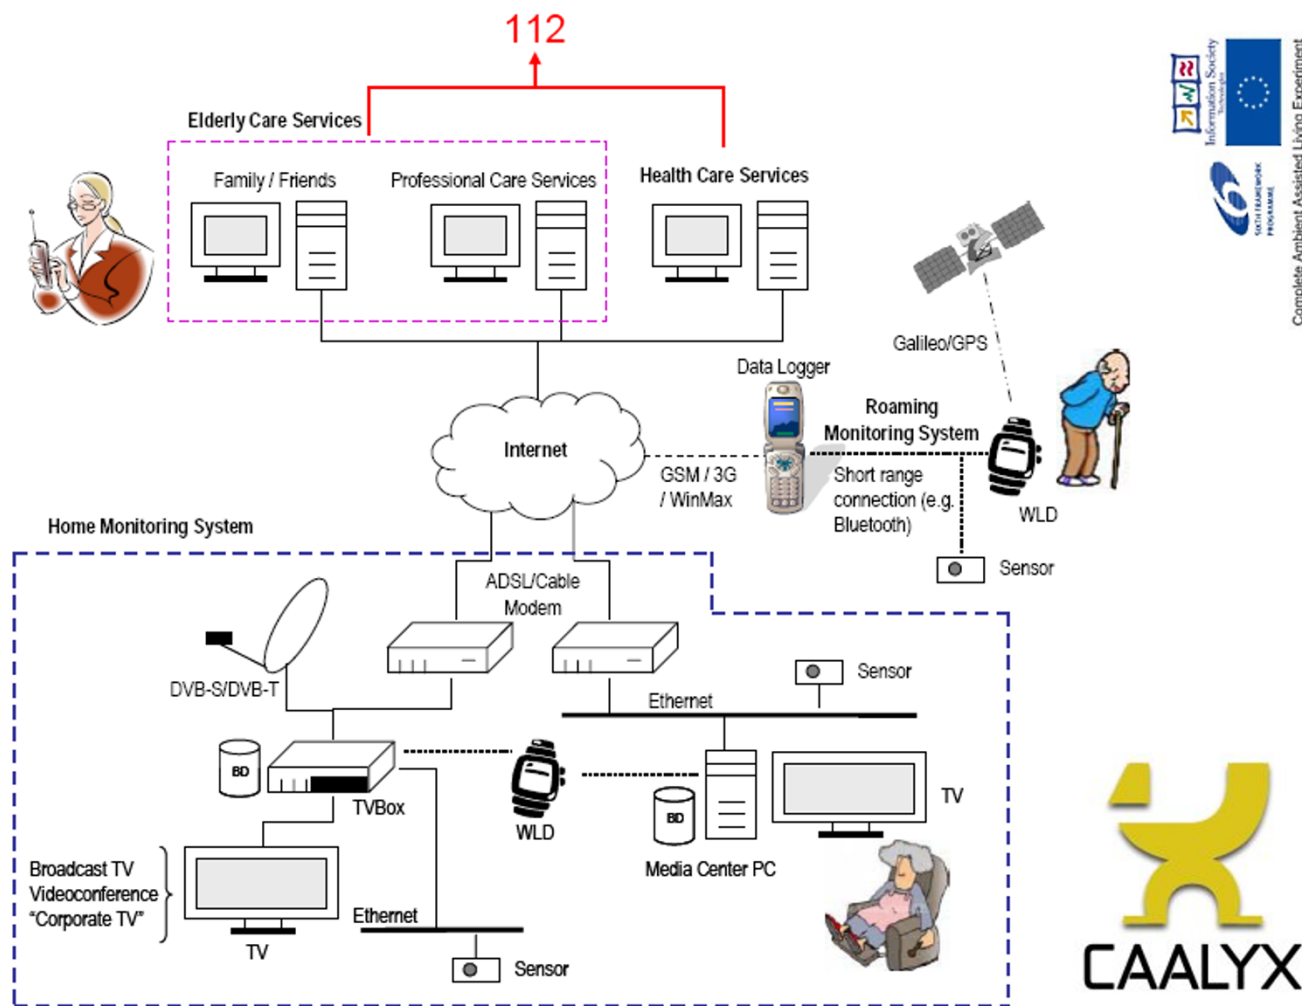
112

Elderly Care Services

Family / Friends

Professional Care Services

Health Care Services

Information Society Technologies

SIXTH FRAMEWORK PROGRAMME

Complete Ambient Assisted Living Experiment

Galileo/GPS

Data Logger

Roaming Monitoring System

Internet

GSM / 3G / WinMax

Short range connection (e.g. Bluetooth)

WLD

Sensor

Home Monitoring System

ADSL/Cable Modem

DVB-S/DVB-T

Sensor

Ethernet

BD

TVBox

WLD

BD

Media Center PC

TV

Broadcast TV
Videoconference
"Corporate TV"

TV

Ethernet

Sensor

CAALYX